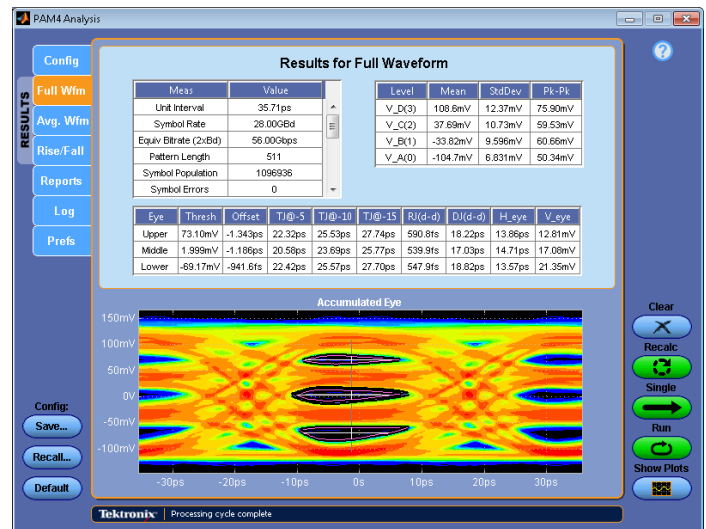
PAM4 Analysis

Config
Full Wfm
Avg. Wfm
Rise/Fall
Reports
Log
Prefs
RESULTS

Results for Full Waveform

| Meas | Value |
|---|---|
| Unit Interval | 35.71ps |
| Symbol Rate | 28.00GBd |
| Equiv Bitrate (2xBd) | 56.00Gbps |
| Pattern Length | 511 |
| Symbol Population | 1096936 |
| Symbol Errors | 0 |

| Level | Mean | StdDev | Pk-Pk |
|---|---|---|---|
| V_D(3) | 108.6mV | 12.37mV | 75.90mV |
| V_C(2) | 37.69mV | 10.73mV | 59.53mV |
| V_B(1) | -33.82mV | 9.596mV | 60.66mV |
| V_A(0) | -104.7mV | 6.831mV | 50.34mV |

| Eye | Thresh | Offset | TJ@-5 | TJ@-10 | TJ@-15 | RJ(d-d) | DJ(d-d) | H_eye | V_eye |
|---|---|---|---|---|---|---|---|---|---|
| Upper | 73.10mV | -1.343ps | 22.32ps | 25.53ps | 27.74ps | 590.8fs | 18.22ps | 13.86ps | 12.81mV |
| Middle | 1.999mV | -1.186ps | 20.58ps | 23.69ps | 25.77ps | 539.9fs | 17.03ps | 14.71ps | 17.08mV |
| Lower | -69.17mV | -941.6fs | 22.42ps | 25.57ps | 27.70ps | 547.9fs | 18.82ps | 13.57ps | 21.35mV |

Accumulated Eye
150mV
100mV
50mV
0V
-50mV
-100mV
-30ps -20ps -10ps 0s 10ps 20ps 30ps

Config:
Save...
Recall...
Default

Clear
Recalc
Single
Run
Show Plots

Tektronix | Processing cycle complete